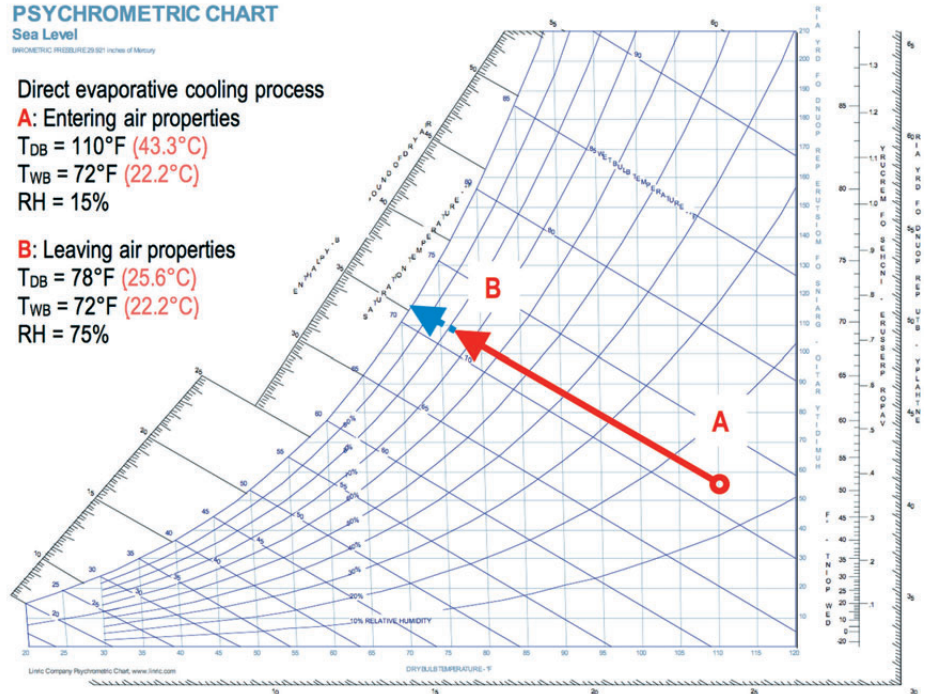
PSYCHROMETRIC CHART
Sea Level
BAROMETRIC PRESSURE 29.921 Inches of Mercury

Direct evaporative cooling process
A: Entering air properties
$T_{DB}$ = 110°F (43.3°C)
$T_{WB}$ = 72°F (22.2°C)
RH = 15%

B: Leaving air properties
$T_{DB}$ = 78°F (25.6°C)
$T_{WB}$ = 72°F (22.2°C)
RH = 75%

B

A

WET BULB TEMPERATURE - °F

10% RELATIVE HUMIDITY

20%

30%

40%

50%

60%

70%

80%

90%

DRY BULB TEMPERATURE - °F

20 25 30 35 40 45 50 55 60 65 70 75 80 85 90 95 100 105 110 115 120

Linric Company Psychrometric Chart, www.linric.com

210 200 190 180 170 160 150 140 130 120 110 100 90 80 70 60 50 40 30 20 10 0

RATIO - GRAINS OF MOISTURE PER POUND OF DRY AIR

DEW POINT - °F

VAPOR PRESSURE - INCHES OF MERCURY

ENTHALPY - BTU PER POUND OF DRY AIR

1.3 1.2 1.1 1.0 .9 .8 .7 .6 .5 .4 .3 .2 .1

85 80 75 70 65 60 55 50 45 40 35 30 25 20 15 10

ENTHALPY - BTU PER POUND OF DRY AIR

10 15 20 25 30

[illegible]